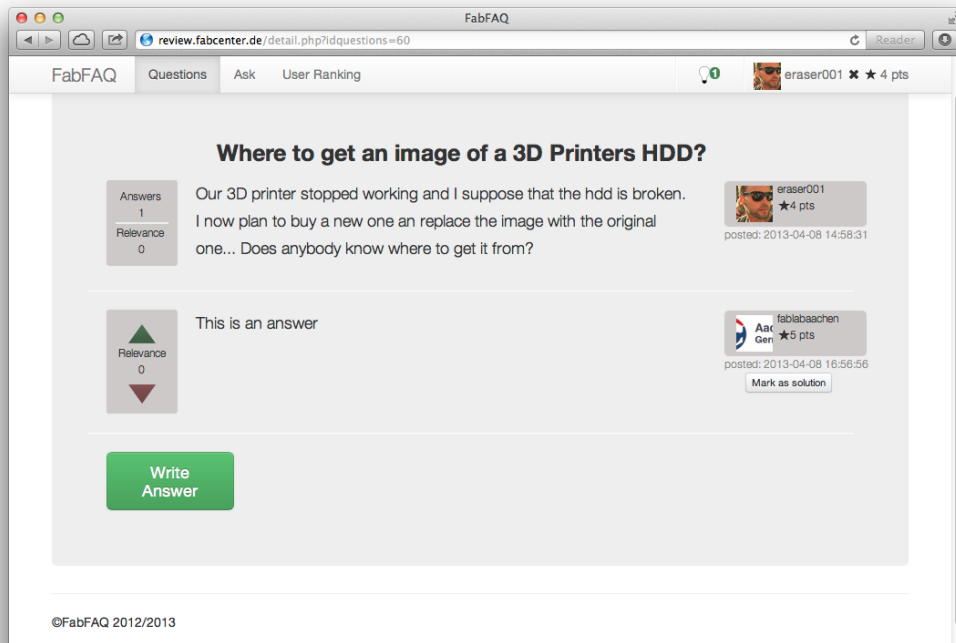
FabFAQ

review.fabcenter.de/detail.php?idquestions=60

Reader

FabFAQ Questions Ask User Ranking

1

eraser001 ✖ ★ 4 pts

Where to get an image of a 3D Printers HDD?

Answers
1
Relevance
0

Our 3D printer stopped working and I suppose that the hdd is broken. I now plan to buy a new one an replace the image with the original one... Does anybody know where to get it from?

eraser001
★4 pts
posted: 2013-04-08 14:58:31

Relevance
0

This is an answer

Aa
Ger
fablabaachen
★5 pts
posted: 2013-04-08 16:56:56
Mark as solution

Write Answer

©FabFAQ 2012/2013